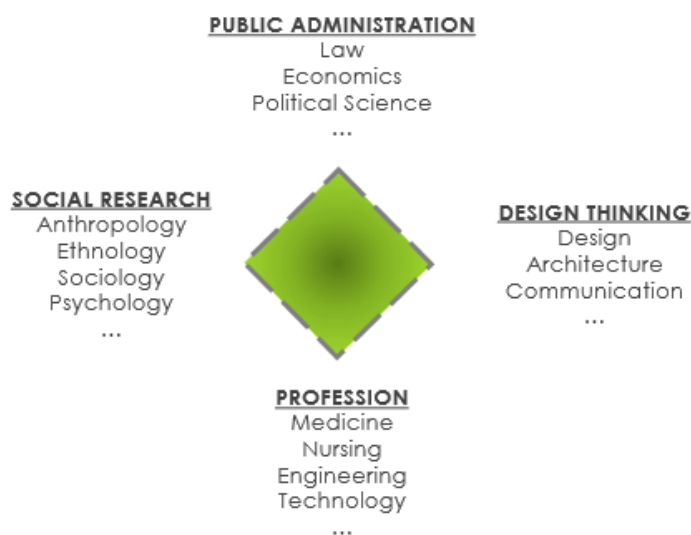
PUBLIC ADMINISTRATION
Law
Economics
Political Science
...

SOCIAL RESEARCH
Anthropology
Ethnology
Sociology
Psychology
...

DESIGN THINKING
Design
Architecture
Communication
...

PROFESSION
Medicine
Nursing
Engineering
Technology
...